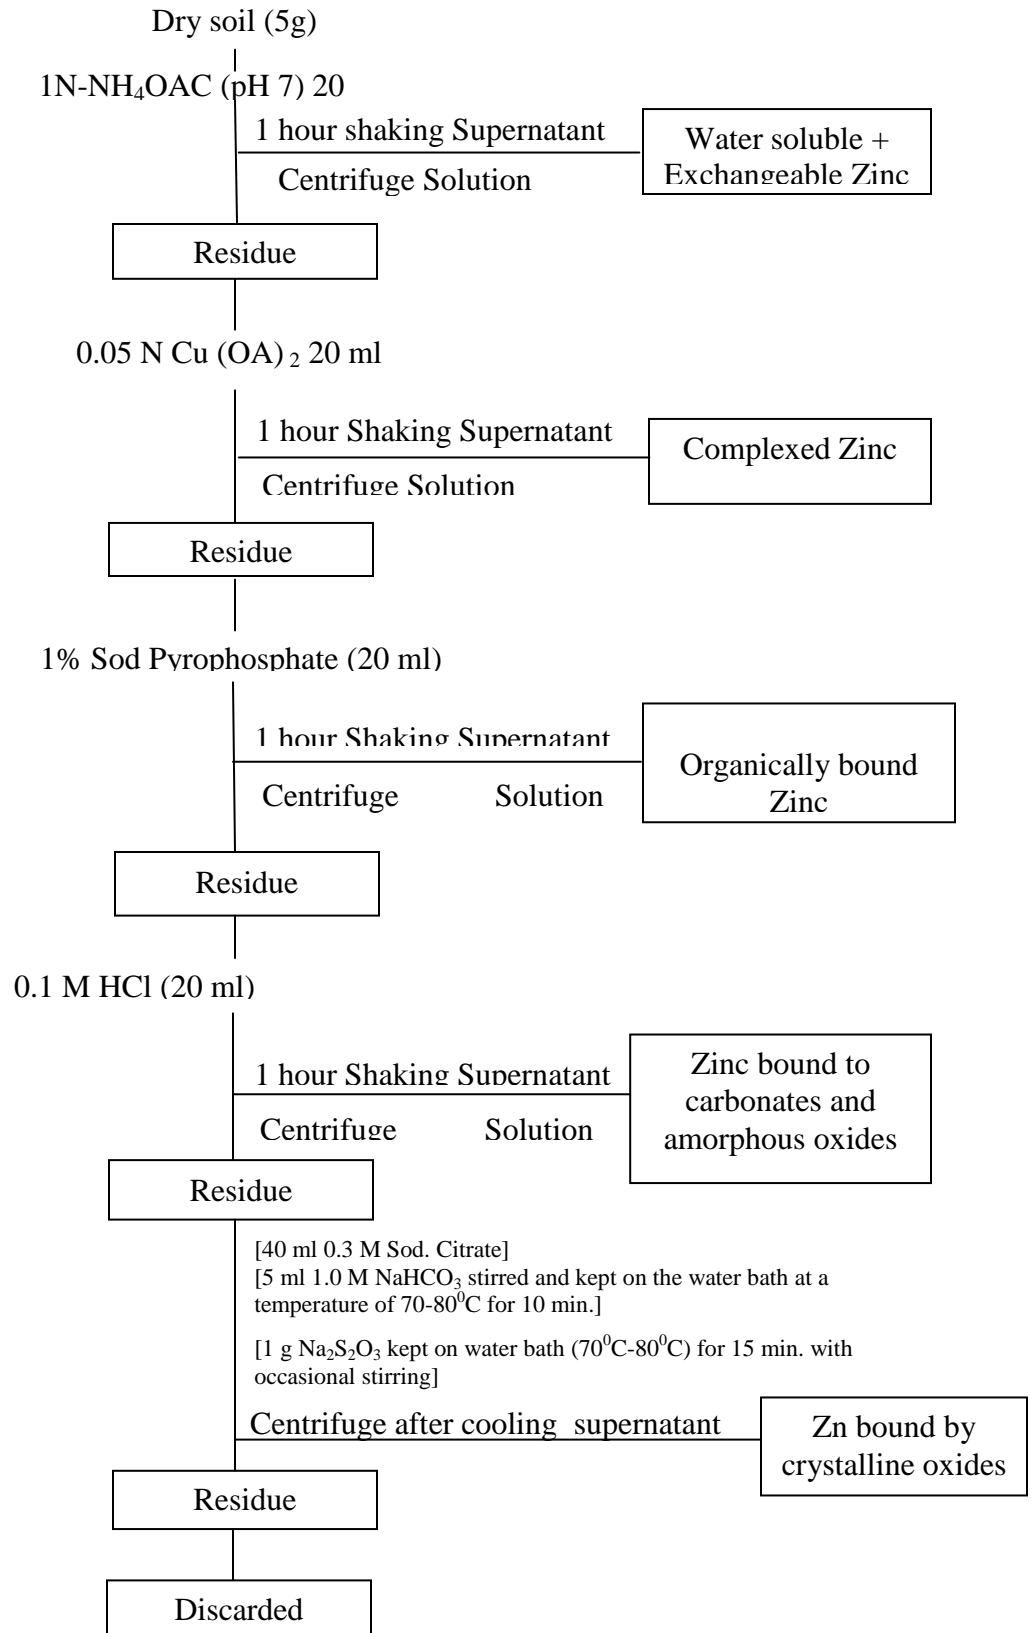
Dry soil (5g)

1N-$NH_4$OAC (pH 7) 20

1 hour shaking Supernatant

Centrifuge Solution

Water soluble + Exchangeable Zinc

Residue

0.05 N Cu $(OA)_2$ 20 ml

1 hour Shaking Supernatant

Centrifuge Solution

Complexed Zinc

Residue

1% Sod Pyrophosphate (20 ml)

1 hour Shaking Supernatant

Centrifuge Solution

Organically bound Zinc

Residue

0.1 M HCl (20 ml)

1 hour Shaking Supernatant

Centrifuge Solution

Zinc bound to carbonates and amorphous oxides

Residue

[40 ml 0.3 M Sod. Citrate]
[5 ml 1.0 M $NaHCO_3$ stirred and kept on the water bath at a temperature of 70-80$^0$C for 10 min.]

[1 g $Na_2S_2O_3$ kept on water bath (70$^0$C-80$^0$C) for 15 min. with occasional stirring]

Centrifuge after cooling supernatant

Zn bound by crystalline oxides

Residue

Discarded